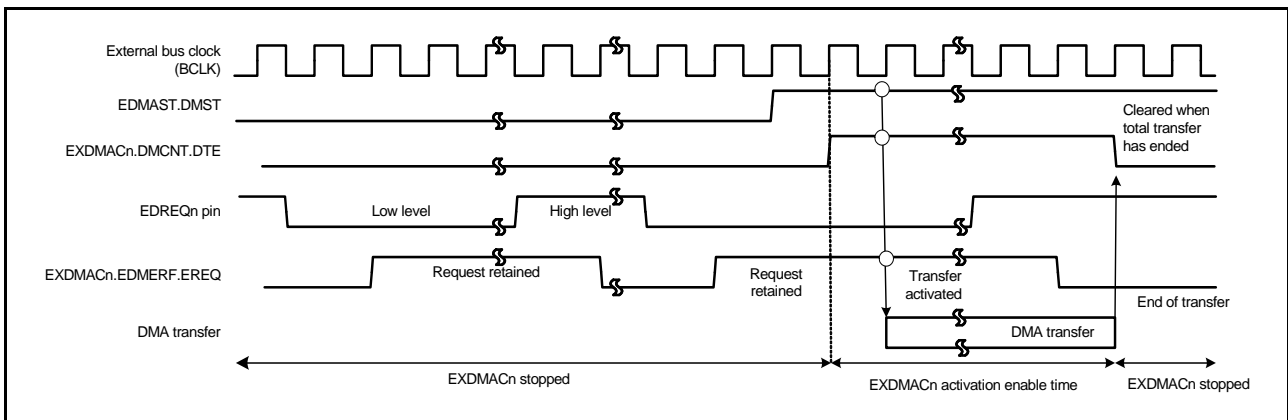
External bus clock (BCLK)

EDMAST.DMST

EXDMACn.DMCNT.DTE

Cleared when total transfer has ended

EDREQn pin

Low level

High level

EXDMACn.EDMERF.EREQ

Request retained

Request retained

Transfer activated

End of transfer

DMA transfer

DMA transfer

EXDMACn stopped

EXDMACn activation enable time

EXDMACn stopped